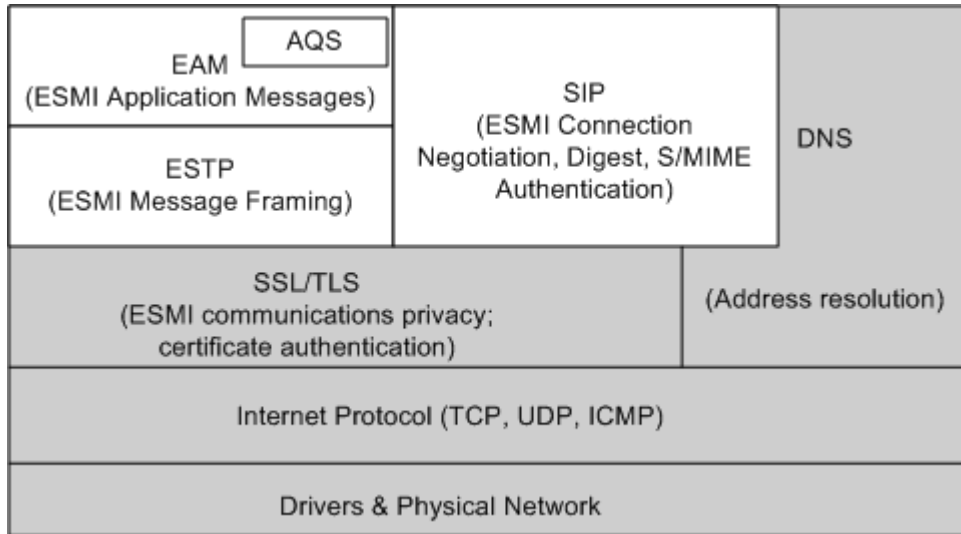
AQS
EAM
(ESMI Application Messages)

ESTP
(ESMI Message Framing)

SIP
(ESMI Connection Negotiation, Digest, S/MIME Authentication)

DNS

SSL/TLS
(ESMI communications privacy; certificate authentication)

(Address resolution)

Internet Protocol (TCP, UDP, ICMP)

Drivers & Physical Network